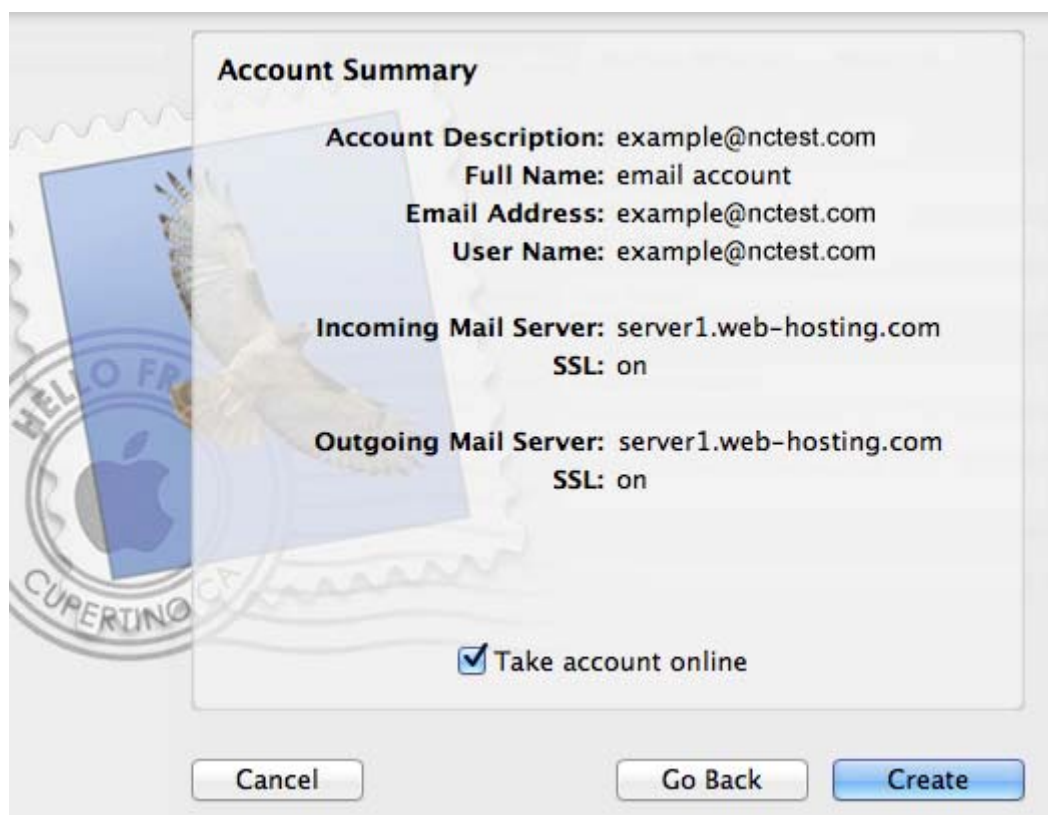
HELLO FR
CUPERTINO CA

Account Summary

Account Description: example@nctest.com
Full Name: email account
Email Address: example@nctest.com
User Name: example@nctest.com

Incoming Mail Server: server1.web-hosting.com
SSL: on

Outgoing Mail Server: server1.web-hosting.com
SSL: on

Take account online

Cancel
Go Back
Create